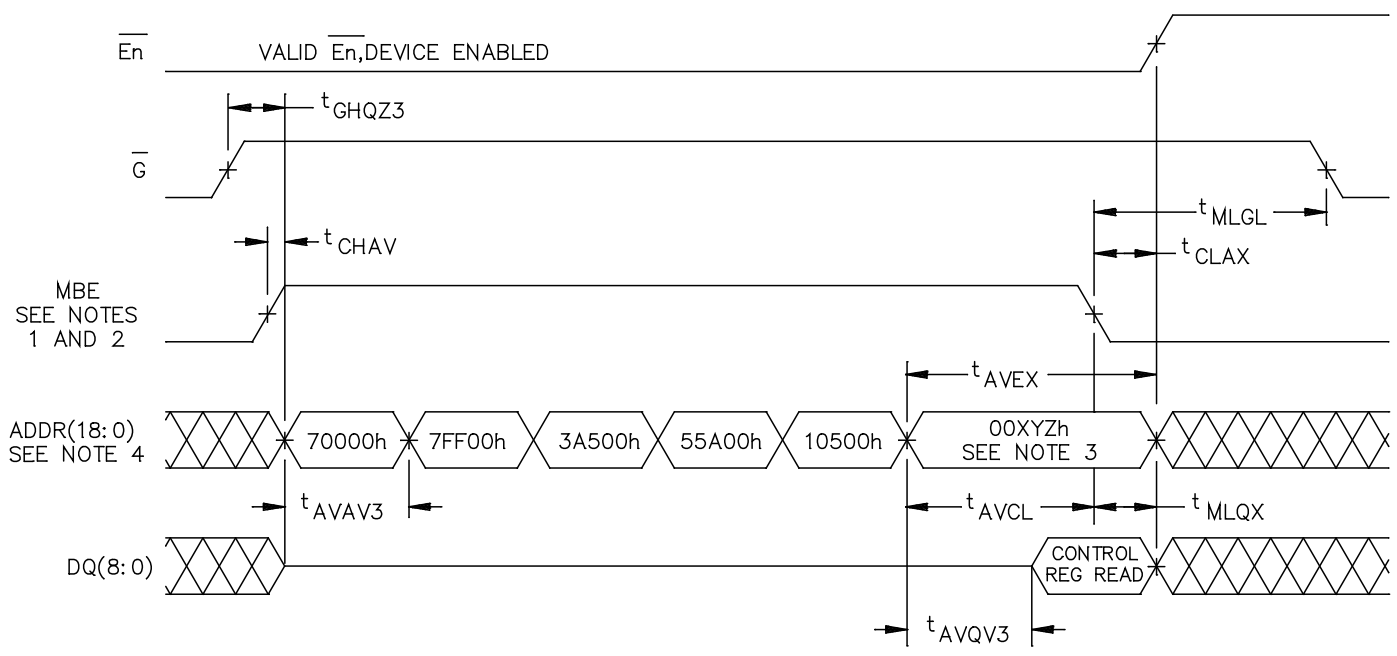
$\overline{En}$

VALID $\overline{En}$,DEVICE ENABLED

$t_{GHQZ3}$

$\overline{G}$

$t_{MLGL}$

$t_{CHAV}$

$t_{CLAX}$

MBE
SEE NOTES
1 AND 2

$t_{AVEX}$

ADDR(18:0)
SEE NOTE 4

70000h

7FF00h

3A500h

55A00h

10500h

00XYZh
SEE NOTE 3

$t_{AVAV3}$

$t_{AVCL}$

$t_{MLQX}$

DQ(8:0)

CONTROL
REG READ

$t_{AVQV3}$